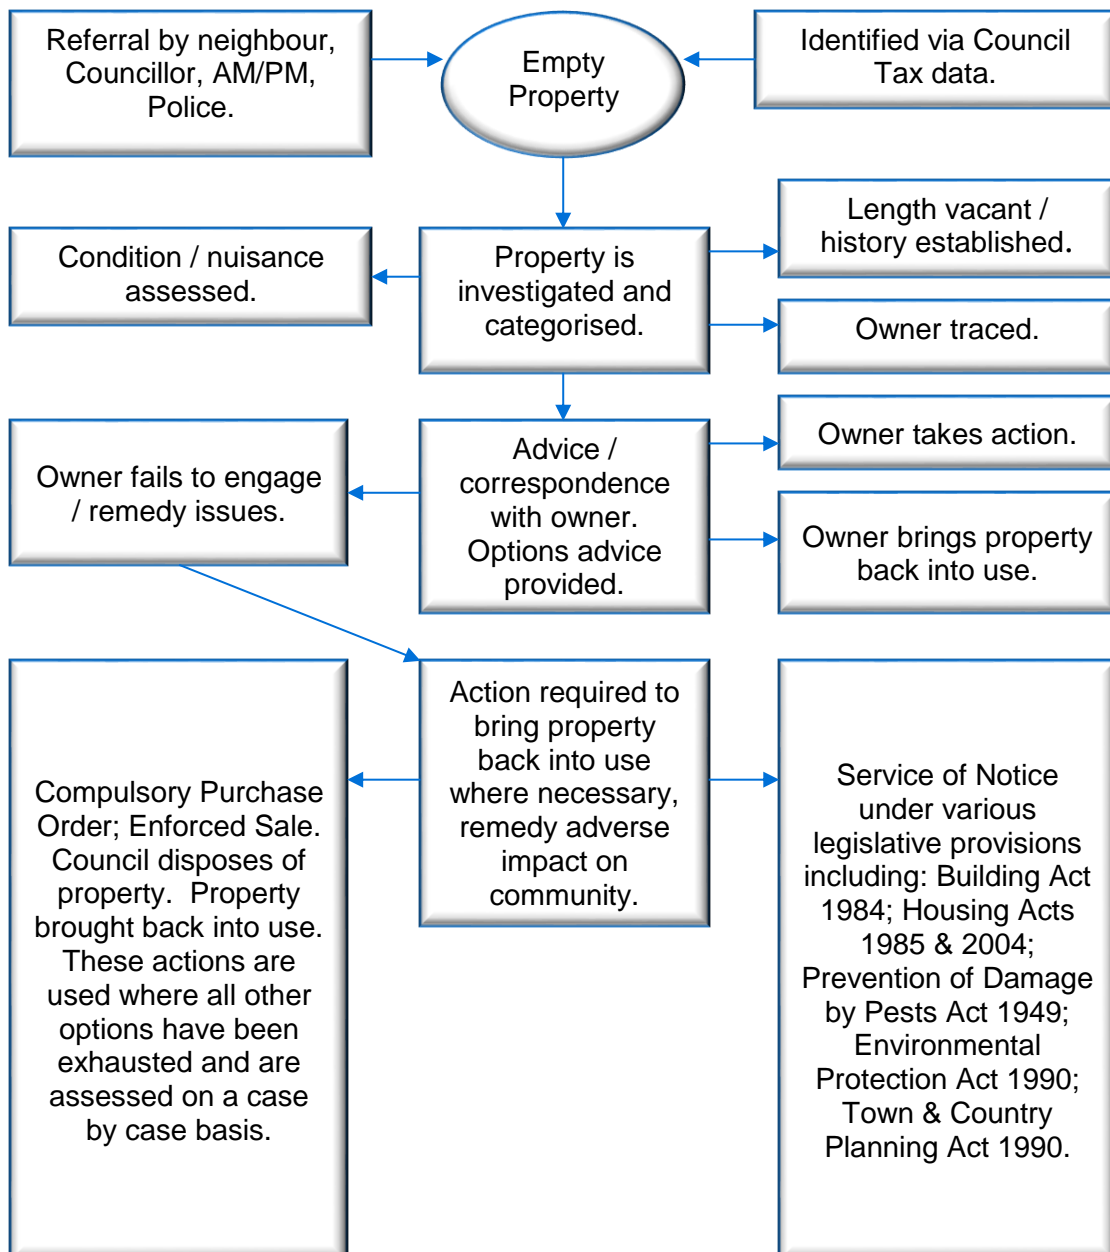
Referral by neighbour, Councillor, AM/PM, Police.

Empty Property

Identified via Council Tax data.

Length vacant / history established.

Condition / nuisance assessed.

Property is investigated and categorised.

Owner traced.

Owner takes action.

Owner fails to engage / remedy issues.

Advice / correspondence with owner. Options advice provided.

Owner brings property back into use.

Compulsory Purchase Order; Enforced Sale. Council disposes of property. Property brought back into use. These actions are used where all other options have been exhausted and are assessed on a case by case basis.

Action required to bring property back into use where necessary, remedy adverse impact on community.

Service of Notice under various legislative provisions including: Building Act 1984; Housing Acts 1985 & 2004; Prevention of Damage by Pests Act 1949; Environmental Protection Act 1990; Town & Country Planning Act 1990.